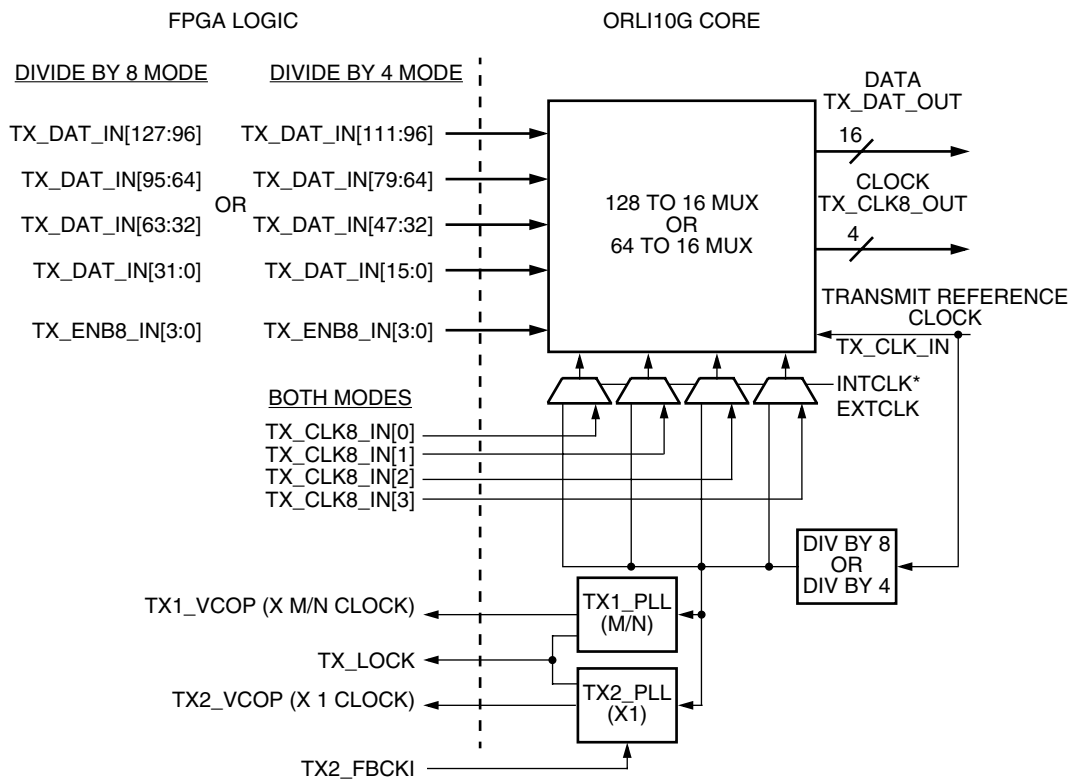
FPGA LOGIC

ORLI10G CORE

DIVIDE BY 8 MODE

DIVIDE BY 4 MODE

TX_DAT_IN[127:96]
TX_DAT_IN[95:64]
TX_DAT_IN[63:32]
TX_DAT_IN[31:0]
TX_ENB8_IN[3:0]

OR

TX_DAT_IN[111:96]
TX_DAT_IN[79:64]
TX_DAT_IN[47:32]
TX_DAT_IN[15:0]
TX_ENB8_IN[3:0]

128 TO 16 MUX
OR
64 TO 16 MUX

DATA
TX_DAT_OUT
16

CLOCK
TX_CLK8_OUT
4

TRANSMIT REFERENCE
CLOCK
TX_CLK_IN

INTCLK*
EXTCLK

BOTH MODES
TX_CLK8_IN[0]
TX_CLK8_IN[1]
TX_CLK8_IN[2]
TX_CLK8_IN[3]

DIV BY 8
OR
DIV BY 4

TX1_VCOP (X M/N CLOCK)
TX1_PLL
(M/N)

TX_LOCK

TX2_VCOP (X 1 CLOCK)
TX2_PLL
(X1)

TX2_FBCKI